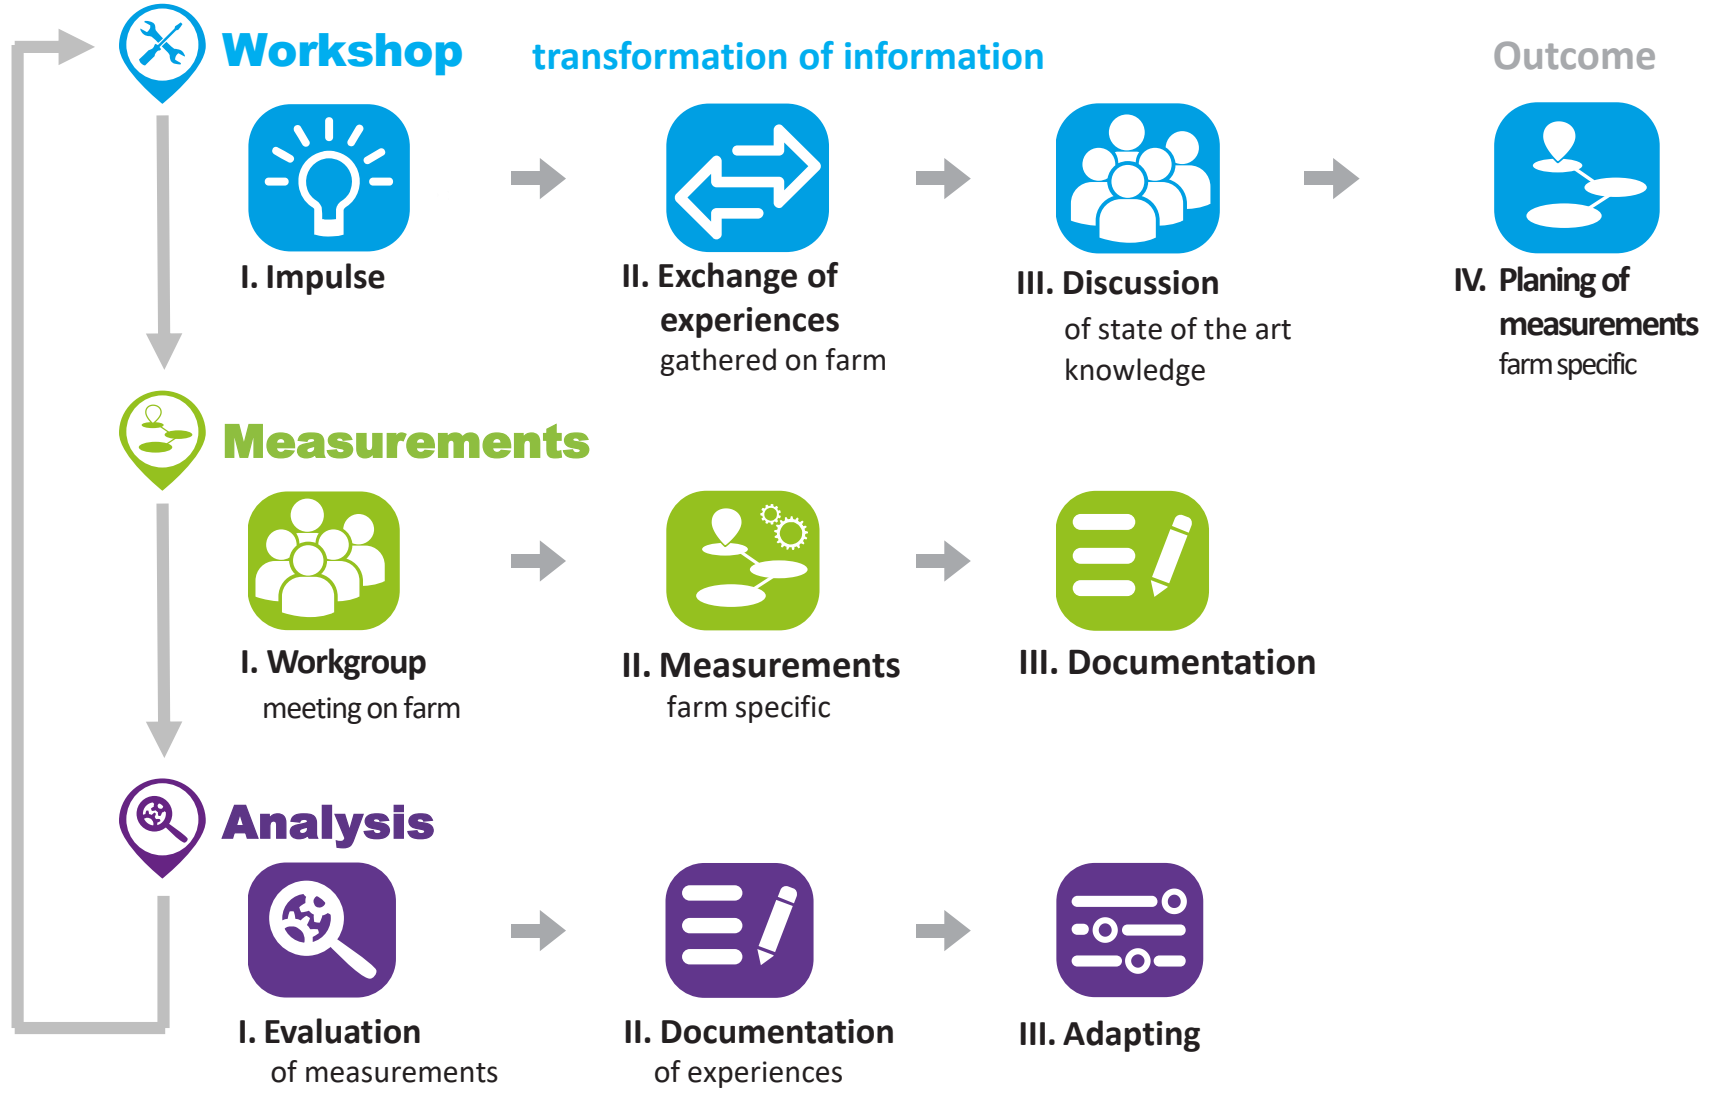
Workshop

transformation of information

Outcome

I. Impulse

II. Exchange of experiences
gathered on farm

III. Discussion
of state of the art knowledge

IV. Planing of measurements
farm specific

Measurements

I. Workgroup
meeting on farm

II. Measurements
farm specific

III. Documentation

Analysis

I. Evaluation
of measurements

II. Documentation
of experiences

III. Adapting